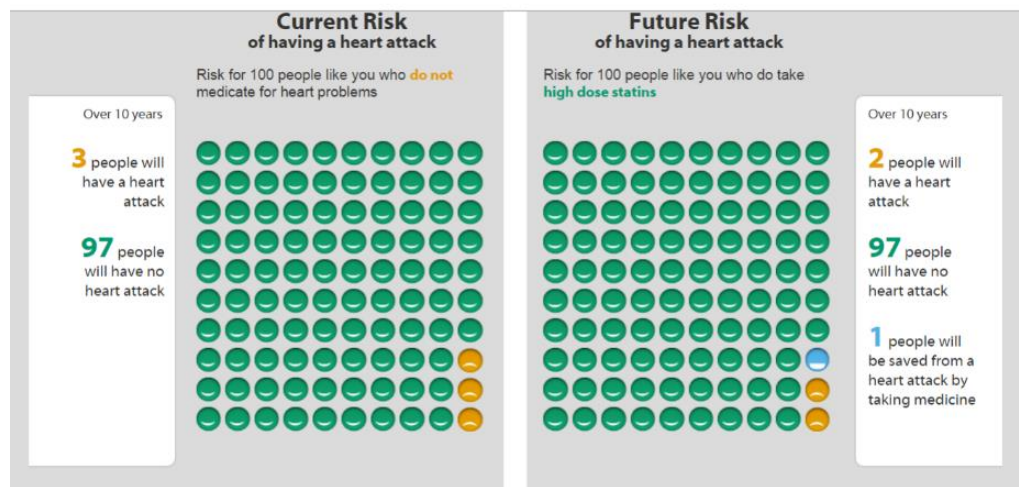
Current Risk
of having a heart attack

Risk for 100 people like you who do not medicate for heart problems

Over 10 years

3 people will have a heart attack

97 people will have no heart attack

Future Risk
of having a heart attack

Risk for 100 people like you who do take high dose statins

Over 10 years

2 people will have a heart attack

97 people will have no heart attack

1 people will be saved from a heart attack by taking medicine